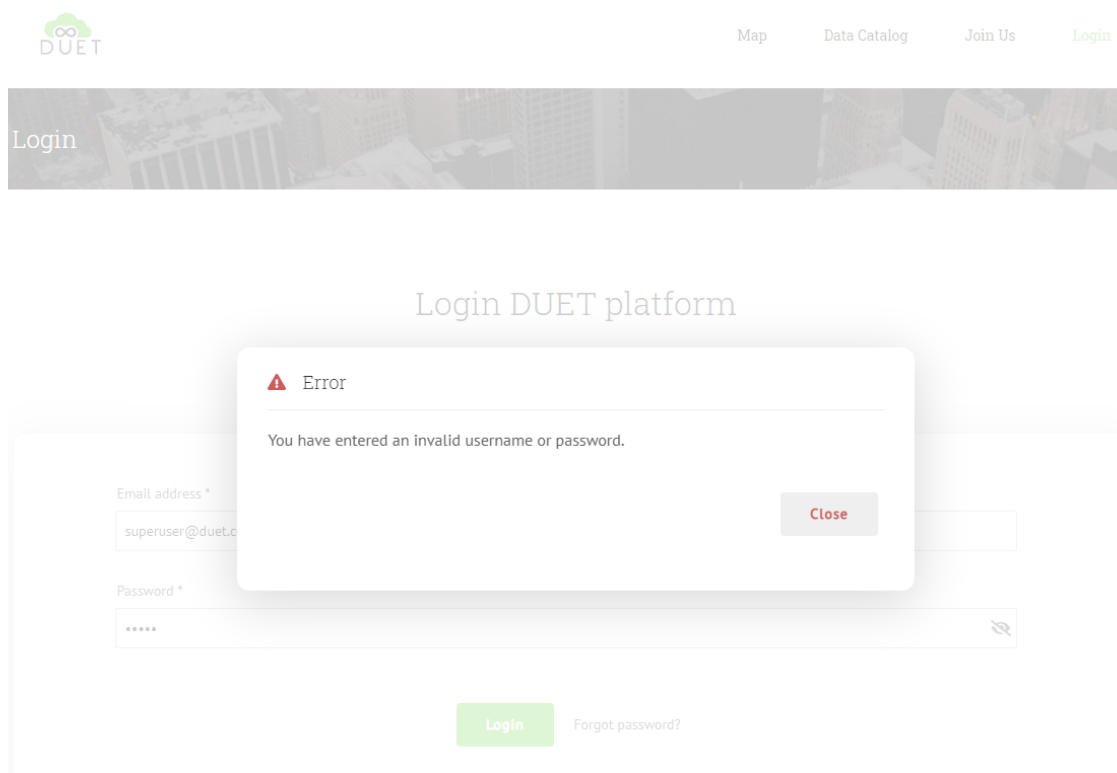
DUET

Map Data Catalog Join Us Login

Login

Login DUET platform

Error

You have entered an invalid username or password.

Close

Email address *

superuser@duet.c

Password *

•••••

Login Forgot password?